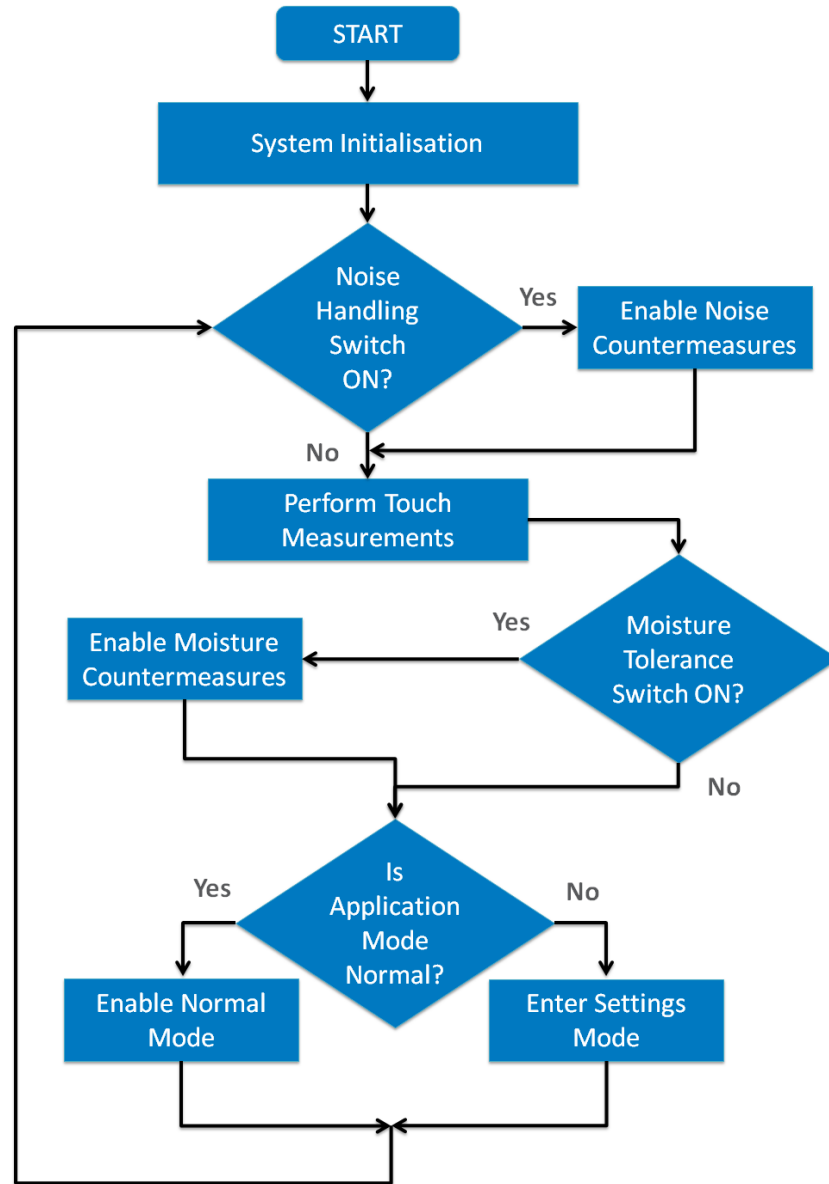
START

System Initialisation

Noise Handling Switch ON?

Yes

Enable Noise Countermeasures

No

Perform Touch Measurements

Yes

Moisture Tolerance Switch ON?

Enable Moisture Countermeasures

No

Is Application Mode Normal?

Yes

No

Enable Normal Mode

Enter Settings Mode